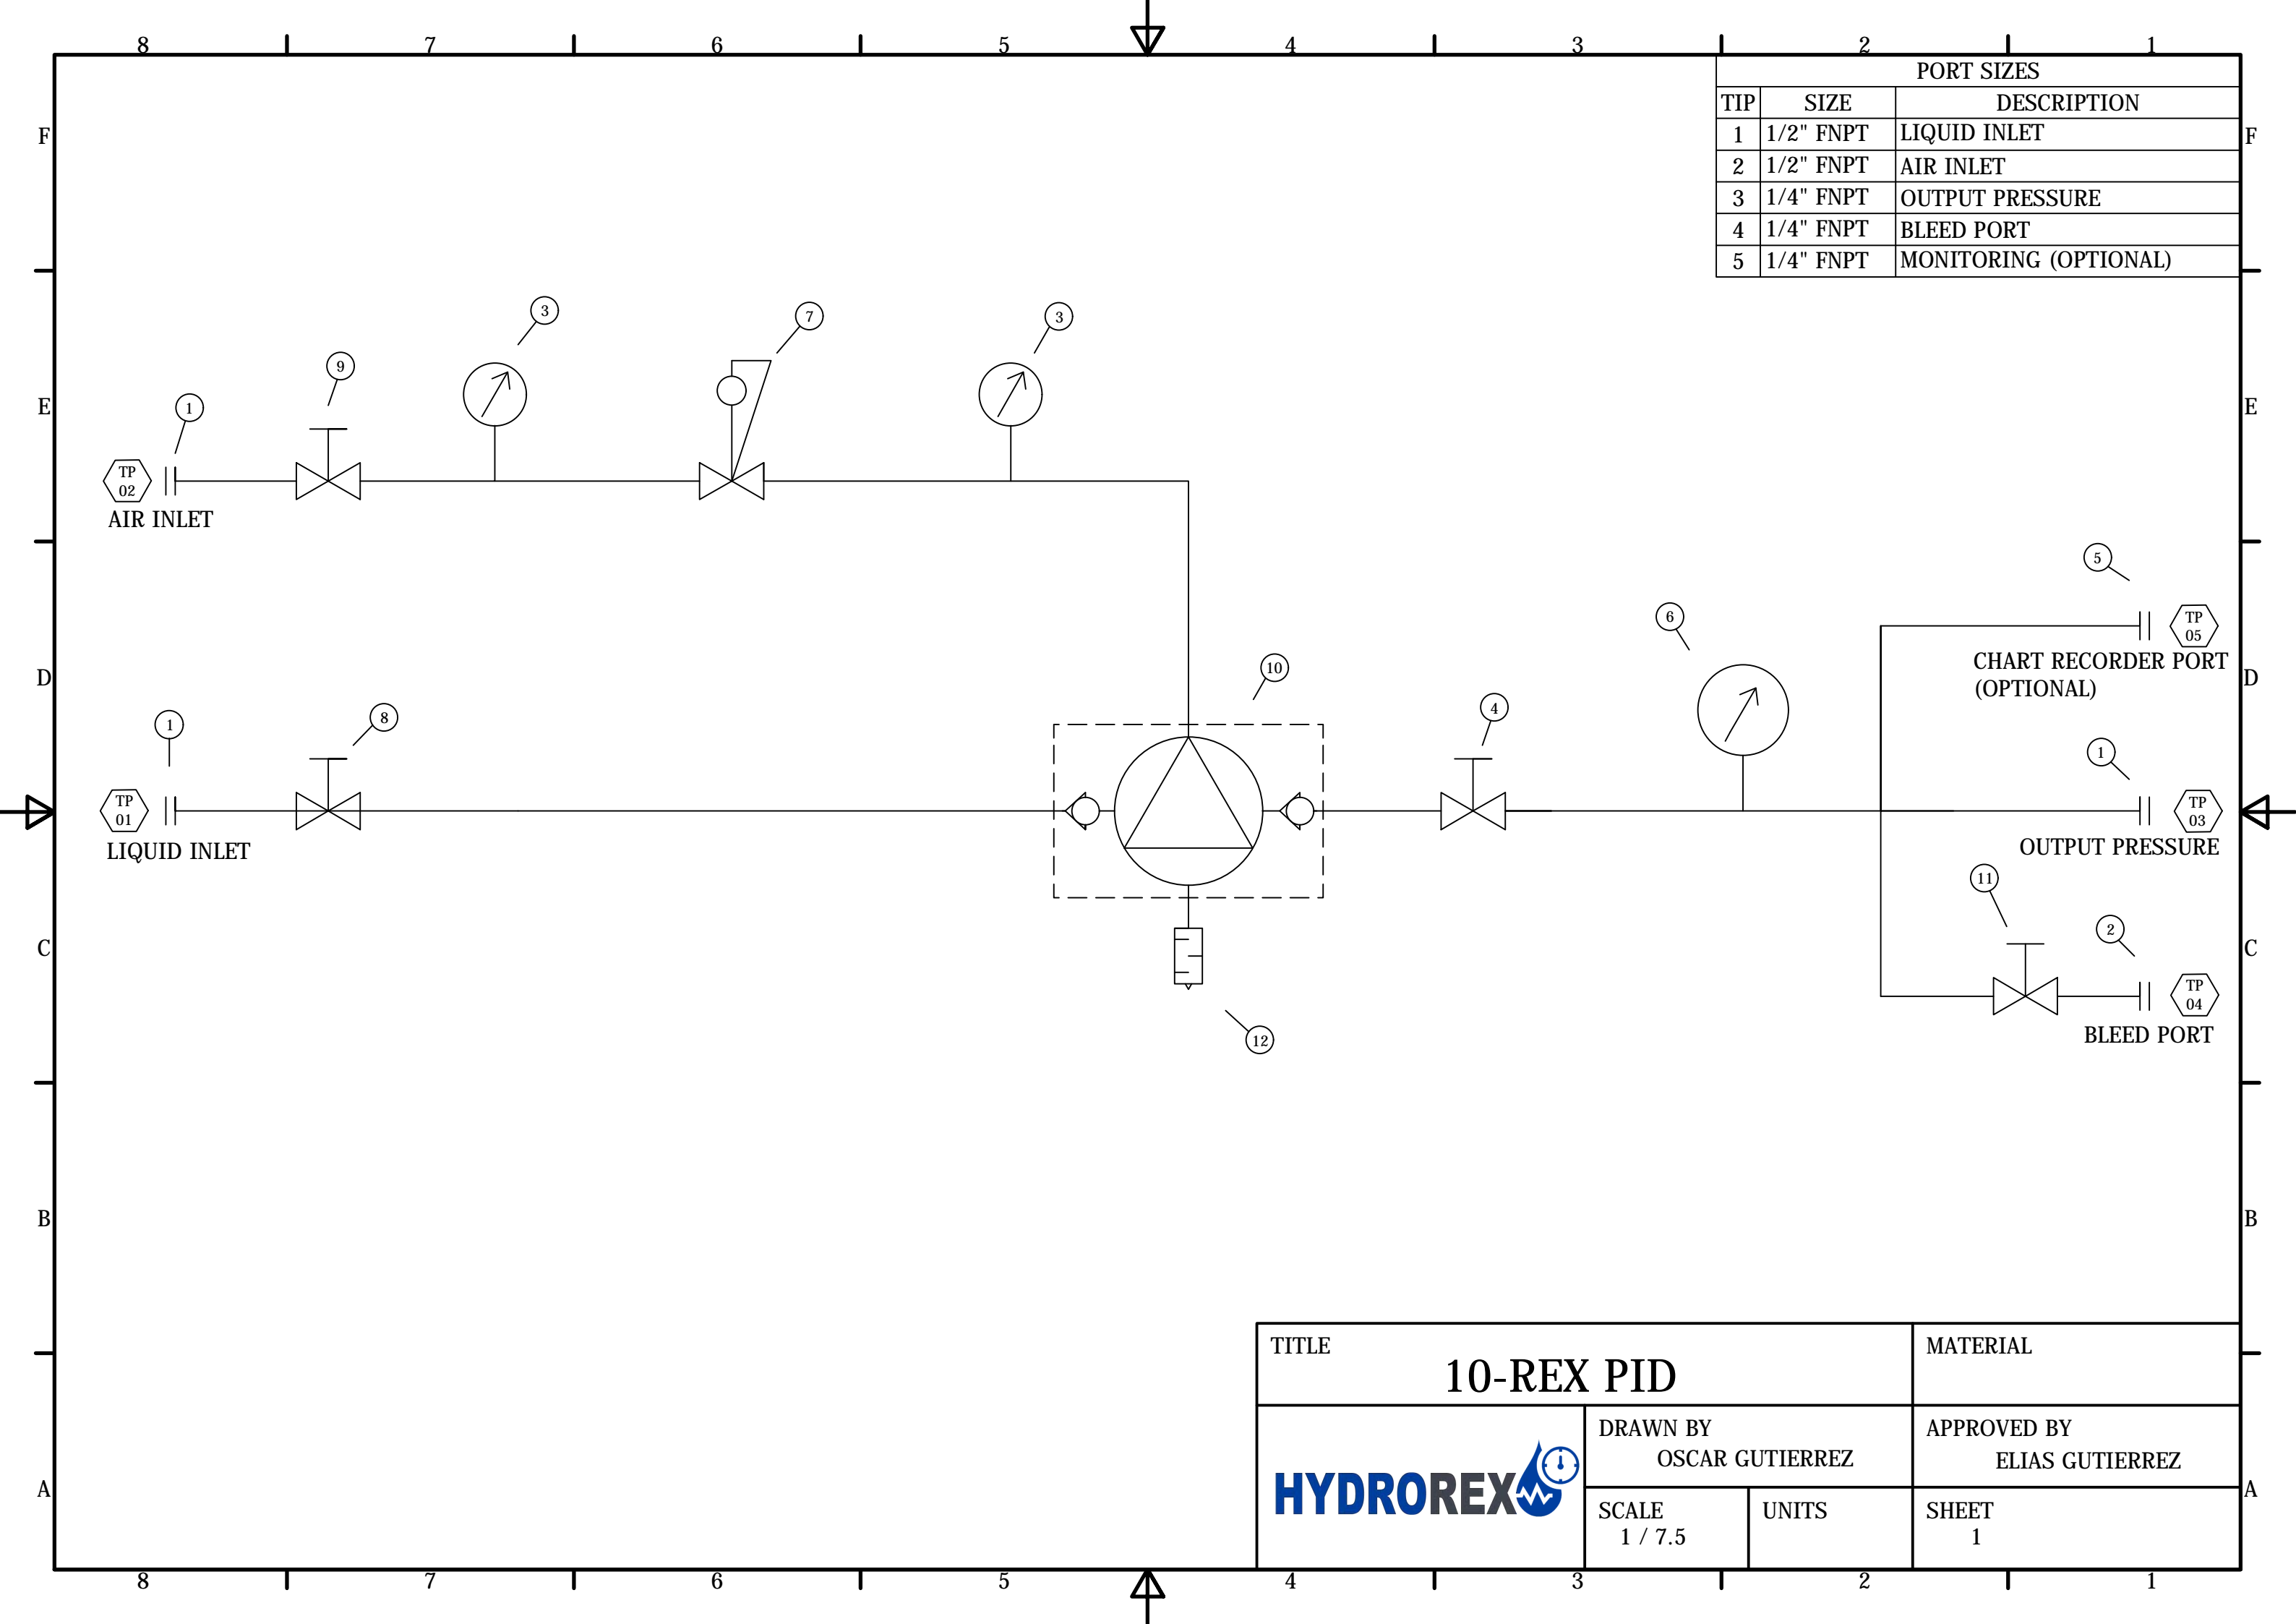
8 7 6 5 4 3 2 1

F E D C B A

PORT SIZES

| TIP | SIZE | DESCRIPTION |
|---|---|---|
| 1 | 1/2" FNPT | LIQUID INLET |
| 2 | 1/2" FNPT | AIR INLET |
| 3 | 1/4" FNPT | OUTPUT PRESSURE |
| 4 | 1/4" FNPT | BLEED PORT |
| 5 | 1/4" FNPT | MONITORING (OPTIONAL) |

3 7 3 9 1

TP 02

AIR INLET

5 6

TP 05

CHART RECORDER PORT (OPTIONAL)

10 4 1 8 1

TP 01

LIQUID INLET

TP 03

OUTPUT PRESSURE

11 2

TP 04

BLEED PORT

12

TITLE
10-REX PID

MATERIAL

HYDROREX

DRAWN BY
OSCAR GUTIERREZ

APPROVED BY
ELIAS GUTIERREZ

SCALE
1 / 7.5

UNITS

SHEET
1

8 7 6 5 4 3 2 1